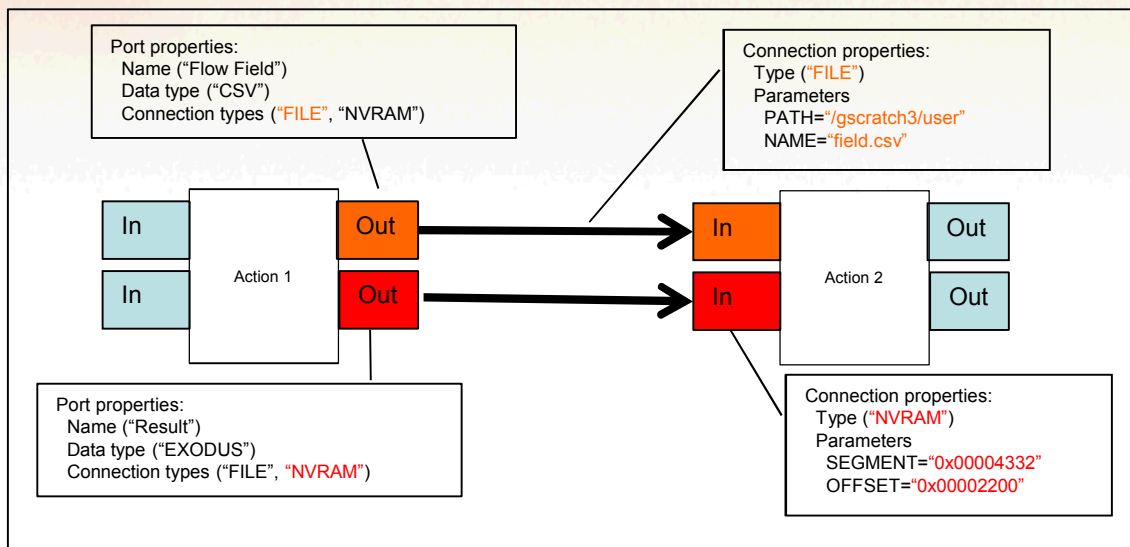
Port properties:
Name (“Flow Field”)
Data type (“CSV”)
Connection types (“FILE”, “NVRAM”)

Connection properties:
Type (“FILE”)
Parameters
PATH=“/gscratch3/user”
NAME=“field.csv”

In

In

Action 1

Out

Out

In

In

Action 2

Out

Out

Port properties:
Name (“Result”)
Data type (“EXODUS”)
Connection types (“FILE”, “NVRAM”)

Connection properties:
Type (“NVRAM”)
Parameters
SEGMENT=“0x00004332”
OFFSET=“0x00002200”